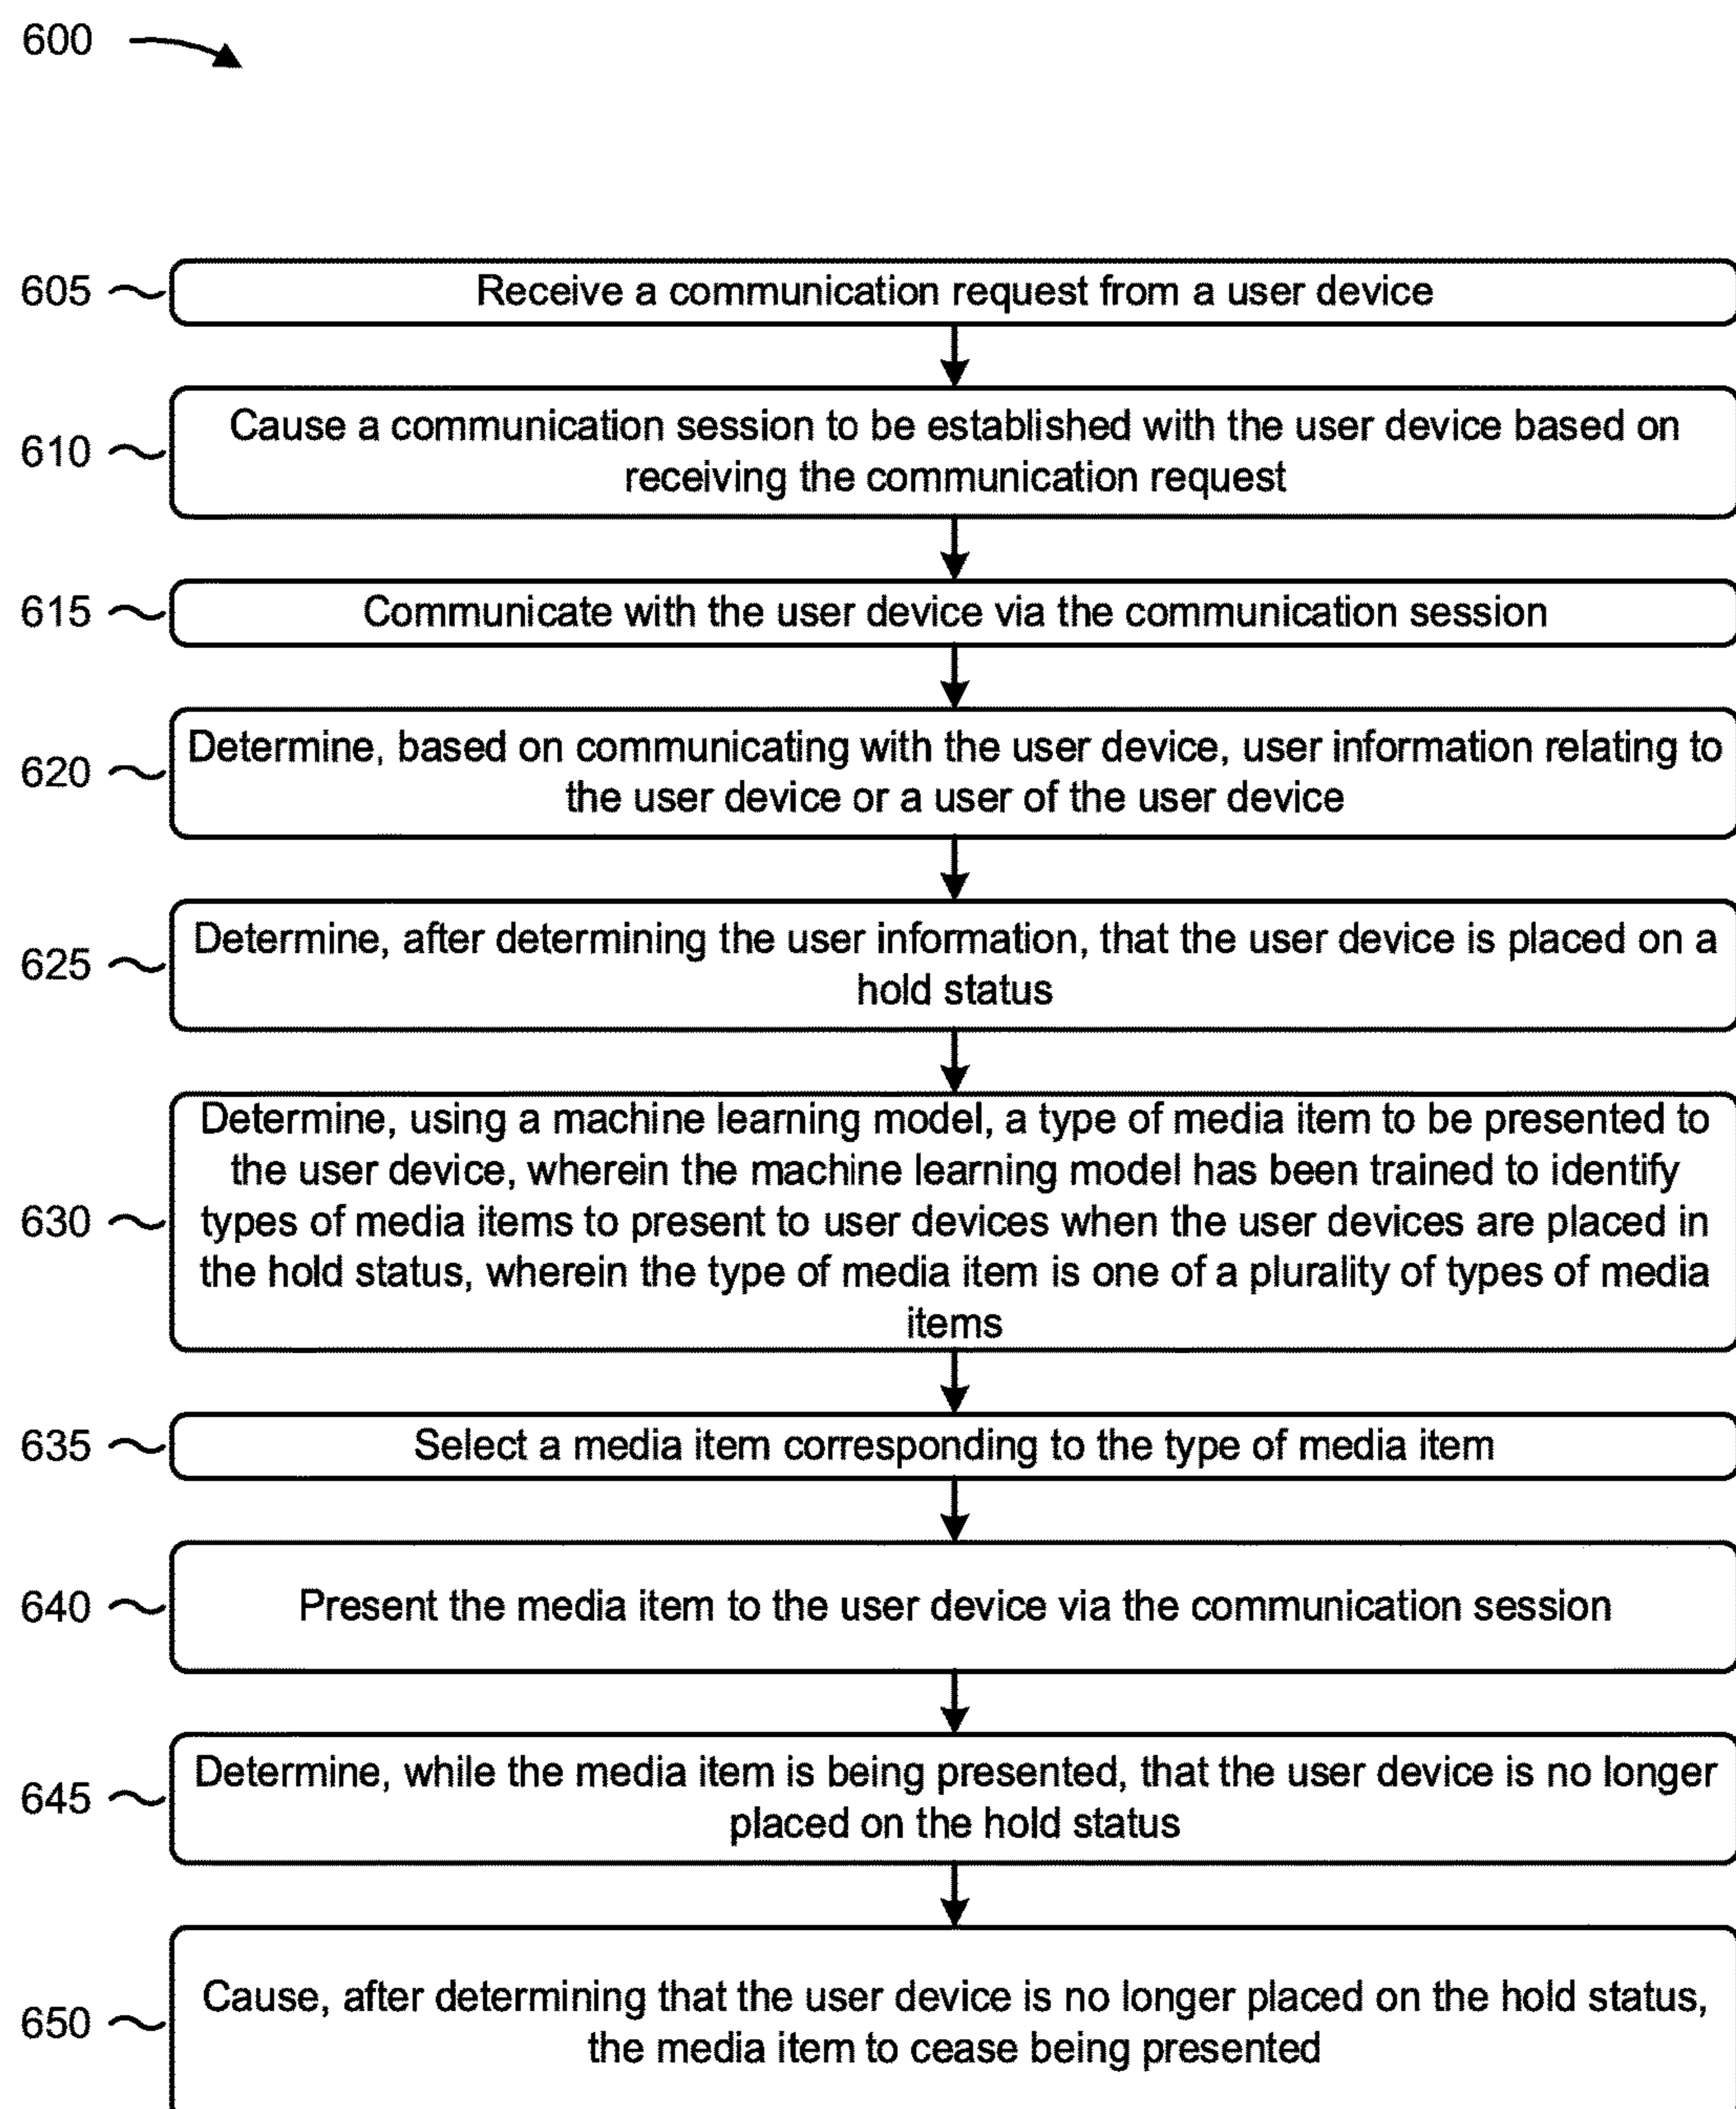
600

605 Receive a communication request from a user device

610 Cause a communication session to be established with the user device based on receiving the communication request

615 Communicate with the user device via the communication session

620 Determine, based on communicating with the user device, user information relating to the user device or a user of the user device

625 Determine, after determining the user information, that the user device is placed on a hold status

630 Determine, using a machine learning model, a type of media item to be presented to the user device, wherein the machine learning model has been trained to identify types of media items to present to user devices when the user devices are placed in the hold status, wherein the type of media item is one of a plurality of types of media items

635 Select a media item corresponding to the type of media item

640 Present the media item to the user device via the communication session

645 Determine, while the media item is being presented, that the user device is no longer placed on the hold status

650 Cause, after determining that the user device is no longer placed on the hold status, the media item to cease being presented